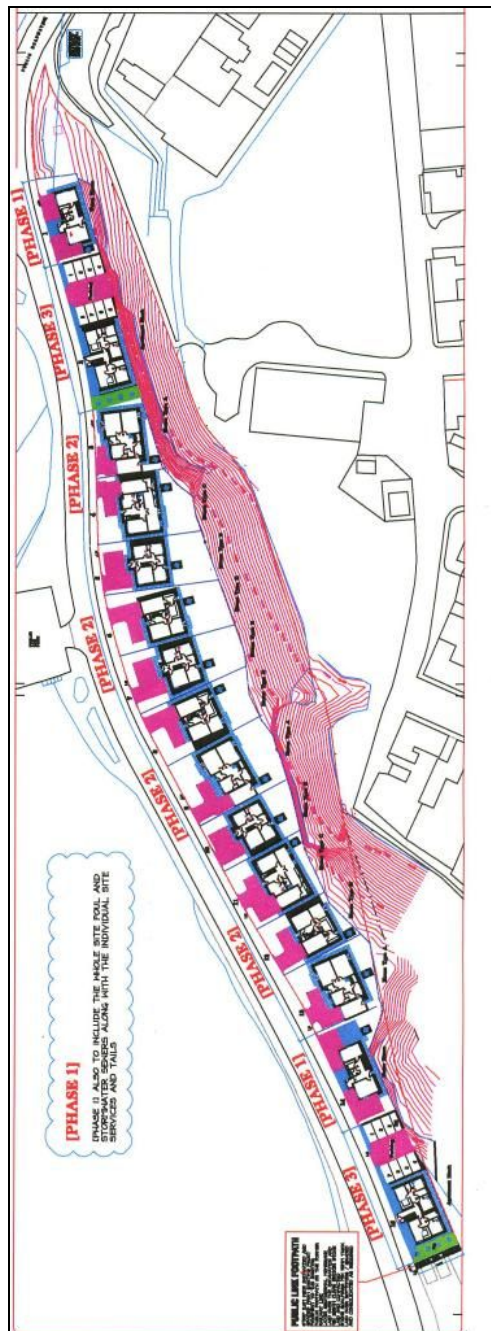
[PHASE 1]
[PHASE 3]
[PHASE 2]
[PHASE 2]
[PHASE 1]
[PHASE 2]
[PHASE 1]
[PHASE 3]

[PHASE 1]

[PHASE 1] ALSO TO INCLUDE THE WHOLE SITE FOUL AND STORMWATER SEWERS ALONG WITH THE INDIVIDUAL SITE SERVICES AND TAILS

PUBLIC LINK FOOTPATH
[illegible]